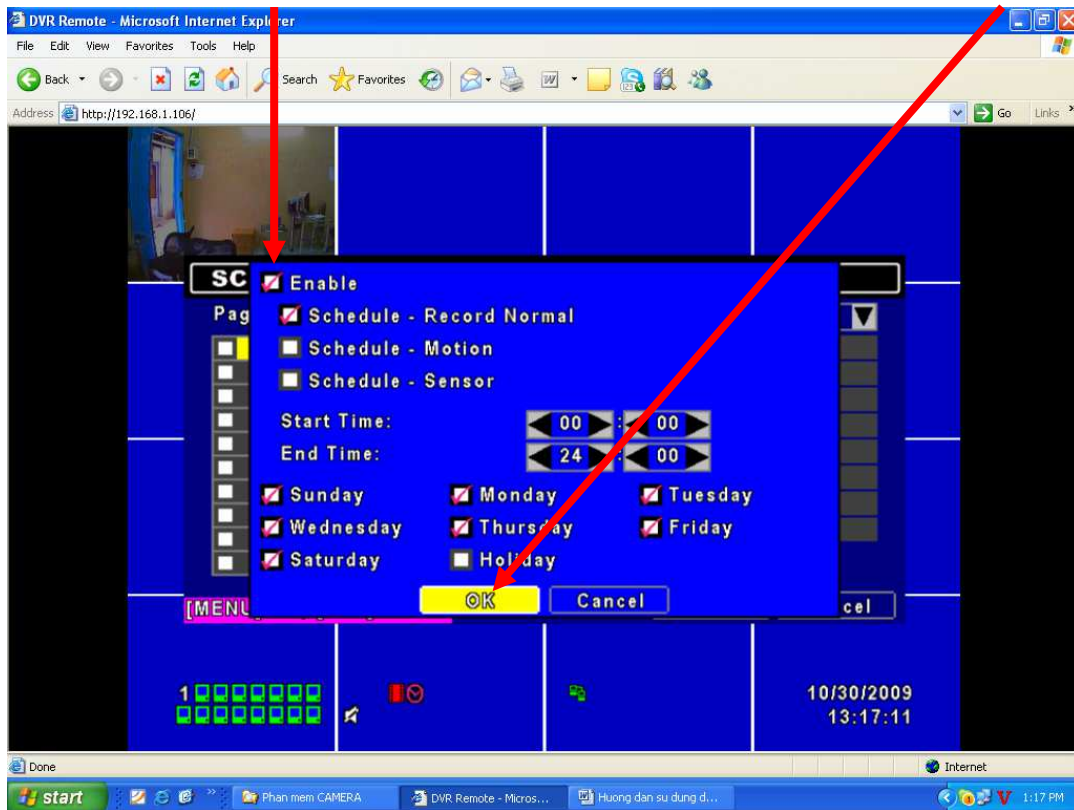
DVR Remote - Microsoft Internet Explorer

File Edit View Favorites Tools Help

Back Search Favorites

Address http://192.168.1.106/ Go Links

SC

Pag

Enable

Schedule - Record Normal

Schedule - Motion

Schedule - Sensor

Start Time: 00 : 00

End Time: 24 : 00

Sunday Monday Tuesday

Wednesday Thursday Friday

Saturday Holiday

OK Cancel

[MENU

cel

1

10/30/2009
13:17:11

Done

Internet

start Phan mem CAMERA DVR Remote - Micros... Huong dan su dung d... 1:17 PM